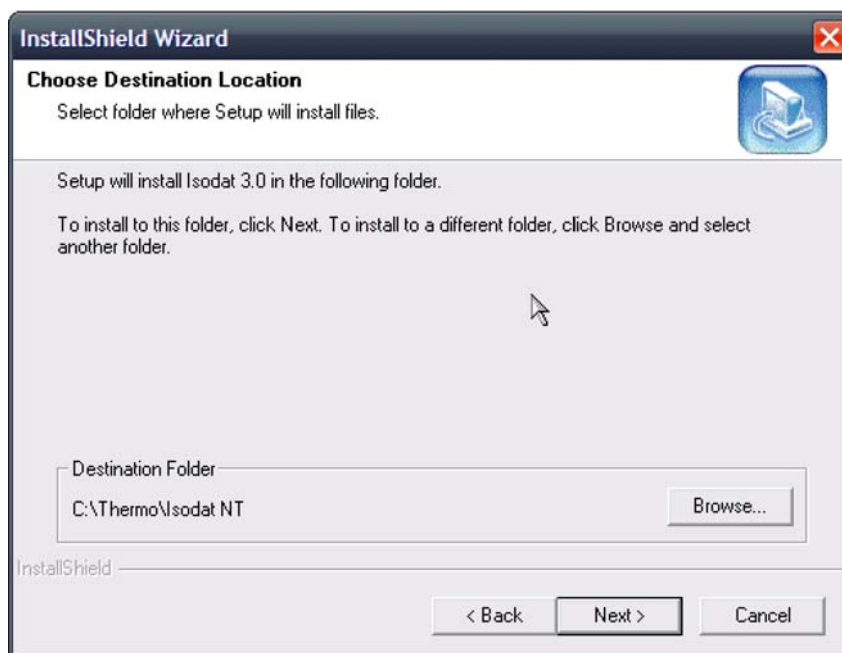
InstallShield Wizard

Choose Destination Location

Select folder where Setup will install files.

Setup will install Isodat 3.0 in the following folder.

To install to this folder, click Next. To install to a different folder, click Browse and select another folder.

Destination Folder

C:\Thermo\Isodat NT

Browse...

InstallShield

< Back

Next >

Cancel